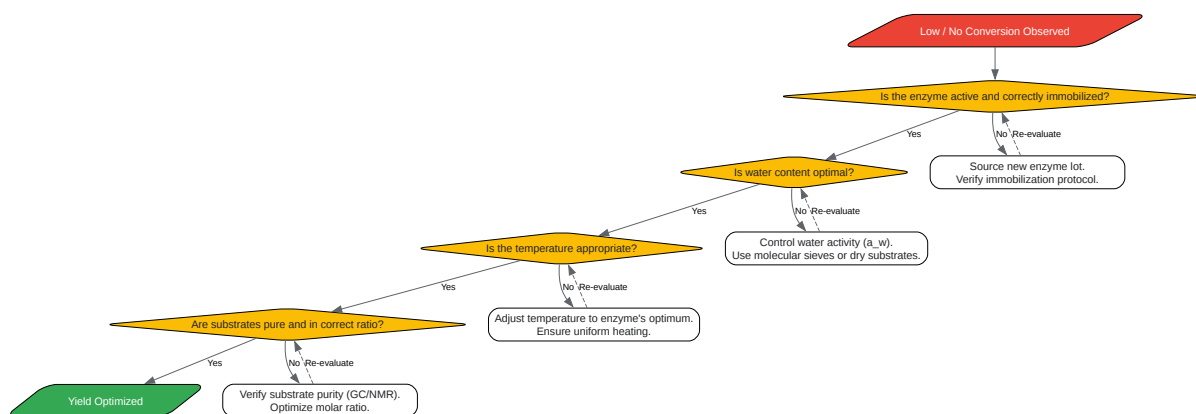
Low / No Conversion Observed

Is the enzyme active and correctly immobilized?

Yes

No

Re-evaluate

Source new enzyme lot.
Verify immobilization protocol.

Is water content optimal?

Yes

No

Re-evaluate

Control water activity (a_w).
Use molecular sieves or dry substrates.

Is the temperature appropriate?

Yes

No

Re-evaluate

Adjust temperature to enzyme's optimum.
Ensure uniform heating.

Are substrates pure and in correct ratio?

Yes

No

Re-evaluate

Yield Optimized

Verify substrate purity (GC/NMR).
Optimize molar ratio.